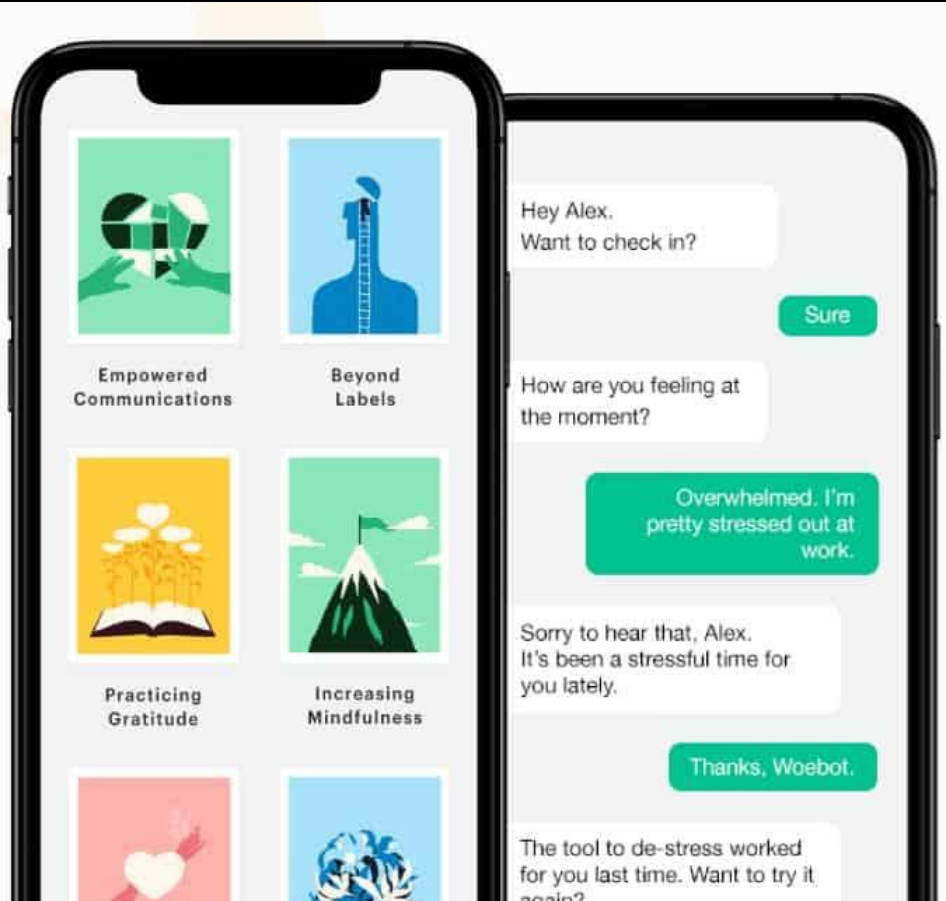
Empowered Communications

Beyond Labels

Practicing Gratitude

Increasing Mindfulness

Hey Alex.
Want to check in?

Sure

How are you feeling at the moment?

Overwhelmed. I'm pretty stressed out at work.

Sorry to hear that, Alex.
It's been a stressful time for you lately.

Thanks, Woebot.

The tool to de-stress worked for you last time. Want to try it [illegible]